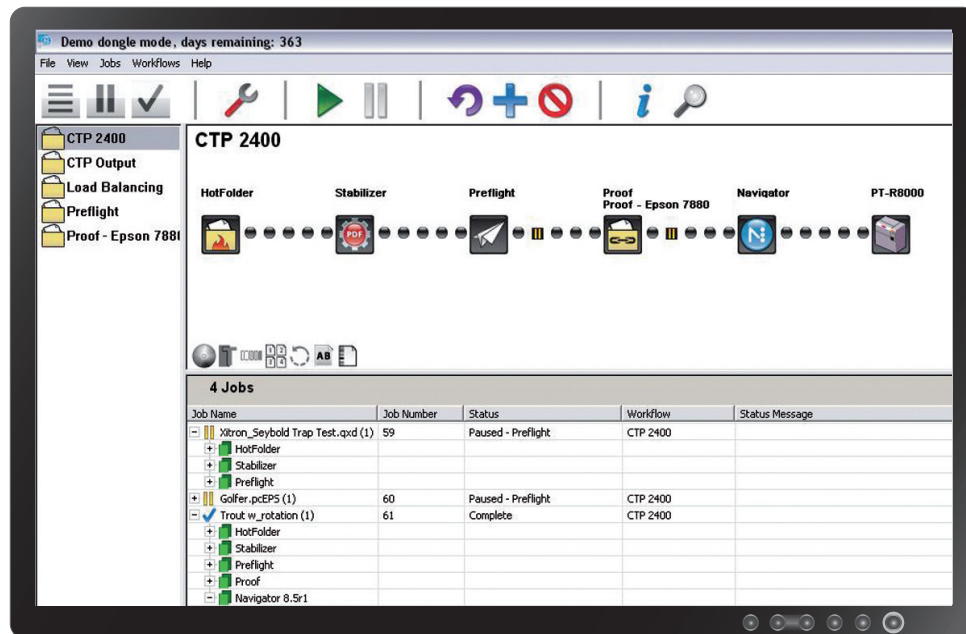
Demo dongle mode, days remaining: 363

File View Jobs Workflows Help

CTP 2400
CTP Output
Load Balancing
Preflight
Proof - Epson 788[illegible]

CTP 2400

HotFolder
Stabilizer
Preflight
Proof
Proof - Epson 7880
Navigator
PT-R8000

PDF

AB

4 Jobs

| Job Name | Job Number | Status | Workflow | Status Message |
|---|---|---|---|---|
| Xitron_Seybold Trap Test.qxd (1) | 59 | Paused - Preflight | CTP 2400 | |
| HotFolder | | | | |
| Stabilizer | | | | |
| Preflight | | | | |
| Golfer.pcEPS (1) | 60 | Paused - Preflight | CTP 2400 | |
| Trout w_rotation (1) | 61 | Complete | CTP 2400 | |
| HotFolder | | | | |
| Stabilizer | | | | |
| Preflight | | | | |
| Proof | | | | |
| Navigator 8.5r1 | | | | |